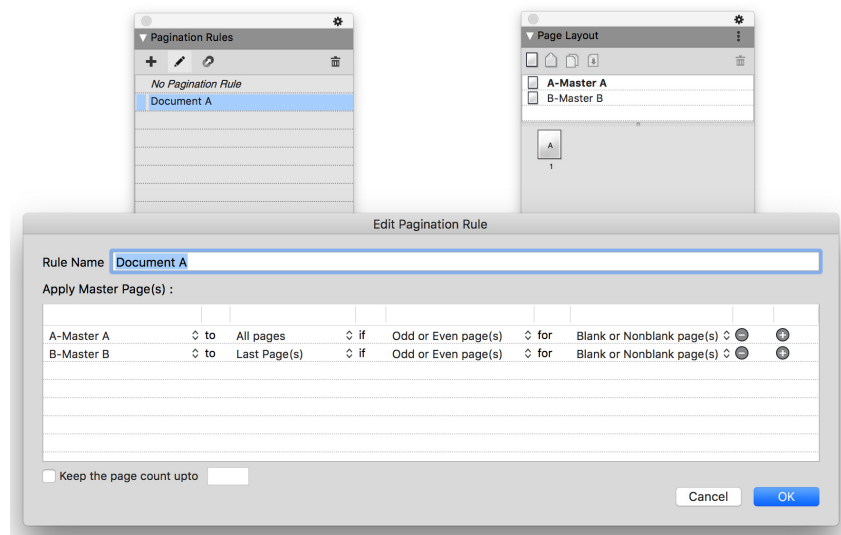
Pagination Rules

No Pagination Rule
Document A

Page Layout

A-Master A
B-Master B

A
1

Edit Pagination Rule

Rule Name Document A

Apply Master Page(s) :

| | | | | | | | | | |
|---|---|---|---|---|---|---|---|---|---|
| A-Master A | to | All pages | if | Odd or Even page(s) | for | Blank or Nonblank page(s) | | |
| B-Master B | to | Last Page(s) | if | Odd or Even page(s) | for | Blank or Nonblank page(s) | | |

Keep the page count upto

Cancel OK